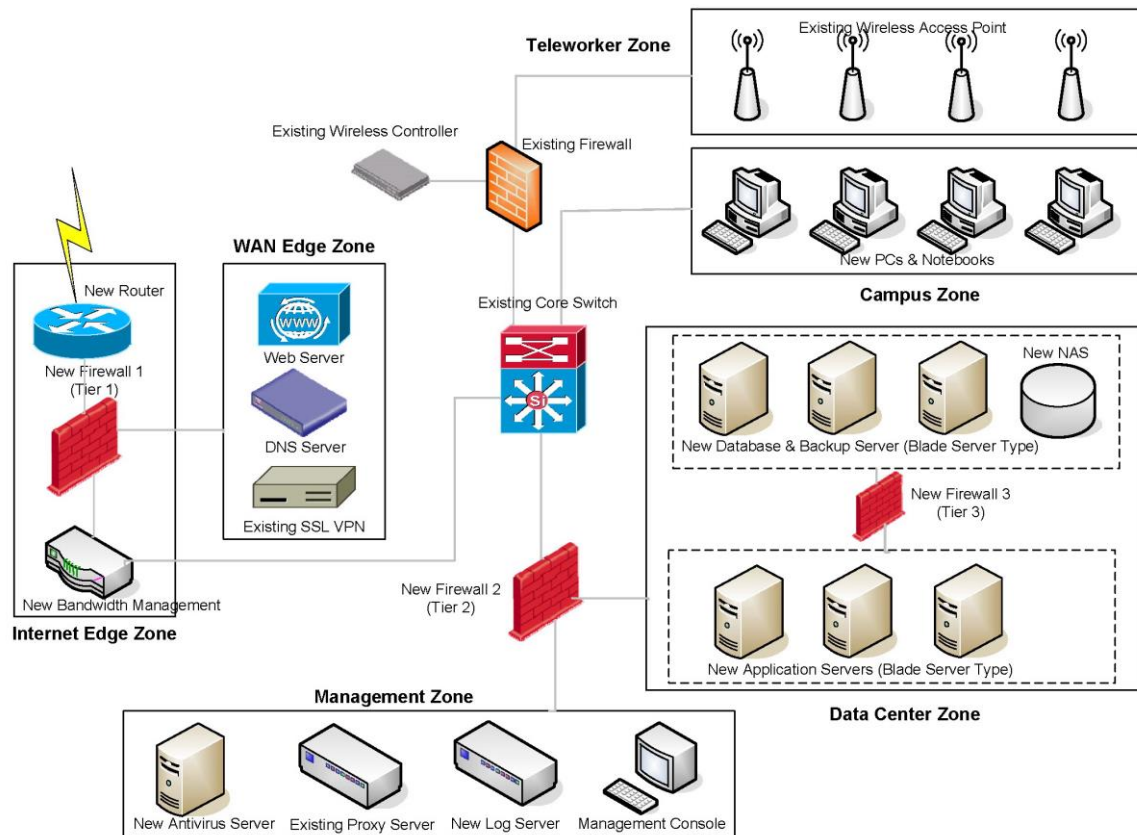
Teleworker Zone

Existing Wireless Access Point

Existing Wireless Controller

Existing Firewall

WAN Edge Zone

New Router

New Firewall 1
(Tier 1)

Web Server

DNS Server

Existing SSL VPN

New Bandwidth Management

Internet Edge Zone

Existing Core Switch

New PCs & Notebooks

Campus Zone

New NAS

New Database & Backup Server (Blade Server Type)

New Firewall 3
(Tier 3)

New Firewall 2
(Tier 2)

New Application Servers (Blade Server Type)

Data Center Zone

Management Zone

New Antivirus Server

Existing Proxy Server

New Log Server

Management Console